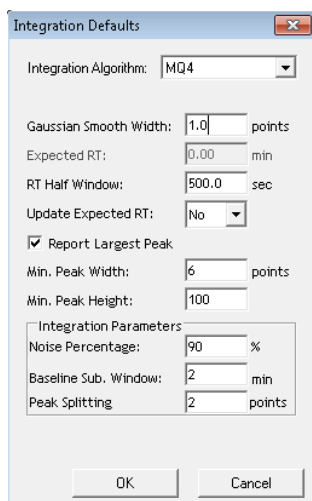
Integration Defaults

Integration Algorithm: MQ4

Gaussian Smooth Width: 1.0 points

Expected RT: 0.00 min

RT Half Window: 500.0 sec

Update Expected RT: No

Report Largest Peak

Min. Peak Width: 6 points

Min. Peak Height: 100

Integration Parameters

Noise Percentage: 90 %

Baseline Sub. Window: 2 min

Peak Splitting 2 points

OK Cancel